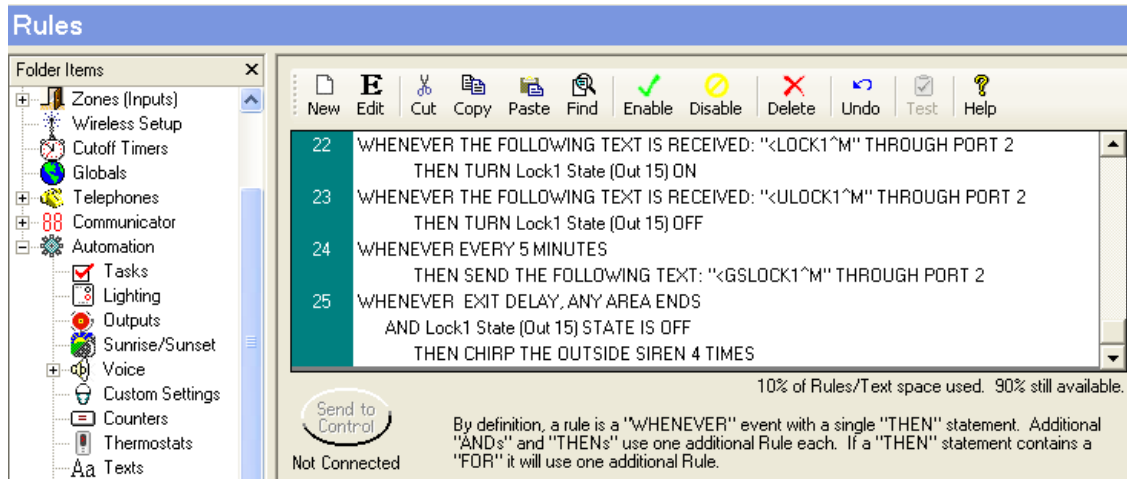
Rules

Folder Items ✕

Zones (Inputs)
Wireless Setup
Cutoff Timers
Globals
Telephones
Communicator
Automation
Tasks
Lighting
Outputs
Sunrise/Sunset
Voice
Custom Settings
Counters
Thermostats
Texts

New Edit Cut Copy Paste Find Enable Disable Delete Undo Test Help

22 WHENEVER THE FOLLOWING TEXT IS RECEIVED: "<LOCK1^M" THROUGH PORT 2
THEN TURN Lock1 State (Out 15) ON
23 WHENEVER THE FOLLOWING TEXT IS RECEIVED: "<ULOCK1^M" THROUGH PORT 2
THEN TURN Lock1 State (Out 15) OFF
24 WHENEVER EVERY 5 MINUTES
THEN SEND THE FOLLOWING TEXT: "<GSLOCK1^M" THROUGH PORT 2
25 WHENEVER EXIT DELAY, ANY AREA ENDS
AND Lock1 State (Out 15) STATE IS OFF
THEN CHIRP THE OUTSIDE SIREN 4 TIMES

10% of Rules/Text space used. 90% still available.

Send to Control

Not Connected

By definition, a rule is a "WHENEVER" event with a single "THEN" statement. Additional "ANDs" and "THENs" use one additional Rule each. If a "THEN" statement contains a "FOR" it will use one additional Rule.